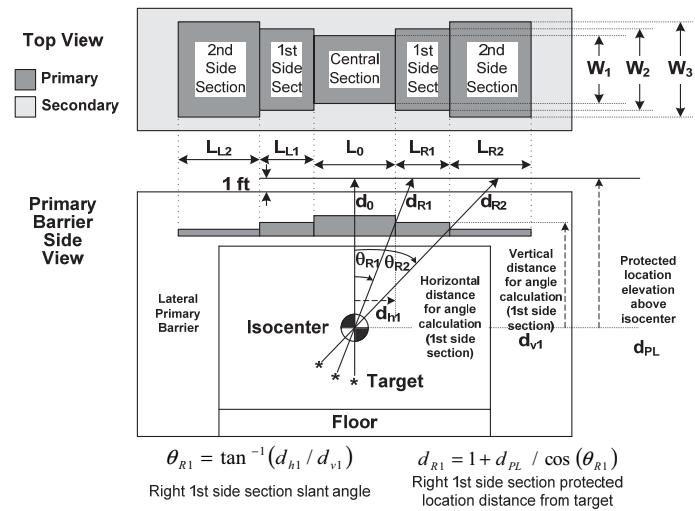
Top View

Primary

Secondary

2nd Side Section

1st Side Sect

Central Section

1st Side Sect

2nd Side Section

$W_1$

$W_2$

$W_3$

$L_{L2}$

$L_{L1}$

$L_0$

$L_{R1}$

$L_{R2}$

1 ft

Primary Barrier Side View

$d_0$

$d_{R1}$

$d_{R2}$

$\theta_{R1}$ $\theta_{R2}$

Lateral Primary Barrier

Isocenter

$d_{h1}$

Horizontal distance for angle calculation (1st side section)

Vertical distance for angle calculation (1st side section)

$d_{v1}$

Protected location elevation above isocenter

$d_{PL}$

Target

Floor

$\theta_{R1} = \tan^{-1}(d_{h1} / d_{v1})$

Right 1st side section slant angle

$d_{R1} = 1 + d_{PL} \;/\; \cos(\theta_{R1})$

Right 1st side section protected location distance from target